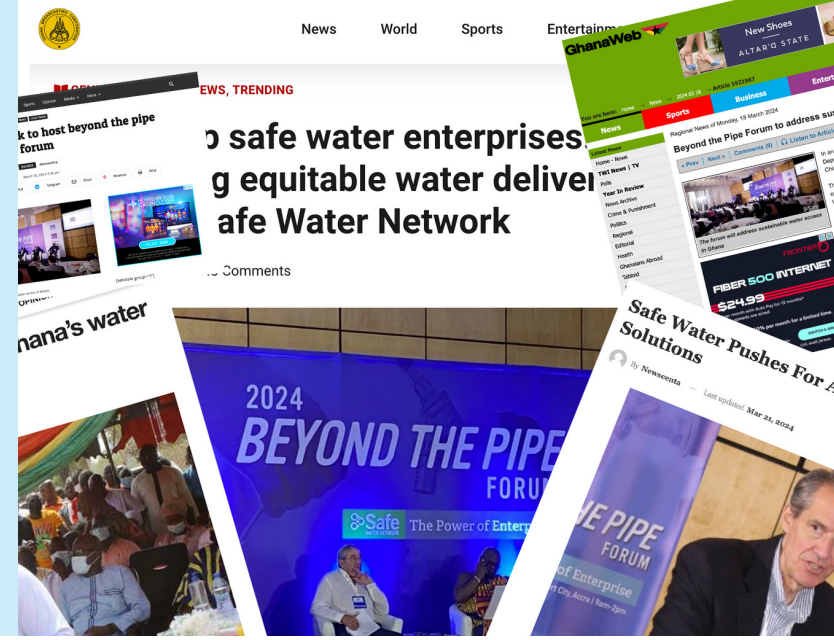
News World Sports Entertainm

NEWS, TRENDING

o safe water enterprises
g equitable water deliver
afe Water Network

Comments

Sports Opinion Media More

k to host beyond the pipe forum

Telegram Email Reverso Print

OPINION

hana's water

GhanaWeb

New Shoes
ALTAR'Q STATE

News Sports Business Entert

Regional News of Monday, 18 March 2024

Beyond the Pipe Forum to address su

Prev Next Comments Listen to Article

Latest News
Home - News
TWI News | TV
Polls
Year In Review
News Archive
Crime & Punishment
Politics
Regional
Editorial
Health
Ghanaians Abroad
Tabloid

The forum will address sustainable water access in Ghana

FRONTIER
FIBER 500 INTERNET
$24.99

Safe Water Pushes For A
Solutions

By Newscenta — Last updated Mar 21, 2024

2024
BEYOND THE PIPE
FORUM
Safe WATER NETWORK The Power of Enterp

HE PIPE
FORUM
of Enterprise
rt City, Accra | 9am-2pm